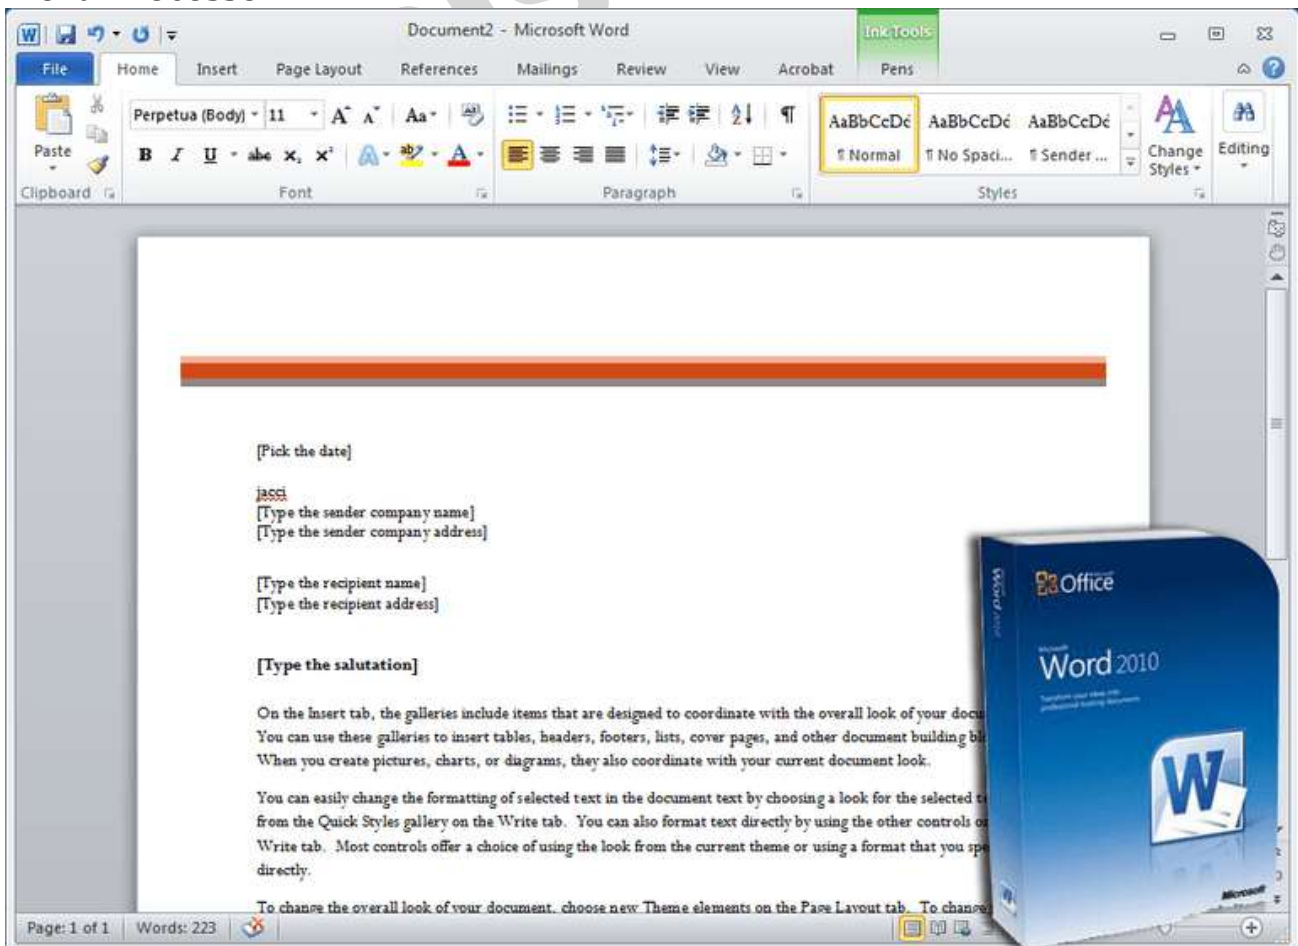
Document2 - Microsoft Word

Ink Tools

File Home Insert Page Layout References Mailings Review View Acrobat Pens

Paste

Clipboard

Perpetua (Body) 11

B I U abe $x_2$ $x^2$

Font

Paragraph

AaBbCcDc AaBbCcDc AaBbCcDc

¶ Normal ¶ No Spaci... ¶ Sender ...

Change Styles

Styles

Editing

[Pick the date]

jacci
[Type the sender company name]
[Type the sender company address]

[Type the recipient name]
[Type the recipient address]

[Type the salutation]

On the Insert tab, the galleries include items that are designed to coordinate with the overall look of your docu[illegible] You can use these galleries to insert tables, headers, footers, lists, cover pages, and other document building bl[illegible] When you create pictures, charts, or diagrams, they also coordinate with your current document look.

You can easily change the formatting of selected text in the document text by choosing a look for the selected t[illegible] from the Quick Styles gallery on the Write tab. You can also format text directly by using the other controls o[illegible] Write tab. Most controls offer a choice of using the look from the current theme or using a format that you spe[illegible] directly.

To change the overall look of your document, choose new Theme elements on the Page Layout tab. To change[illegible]

Office

Word 2010

Word 2010

Microsoft

Page: 1 of 1 Words: 223